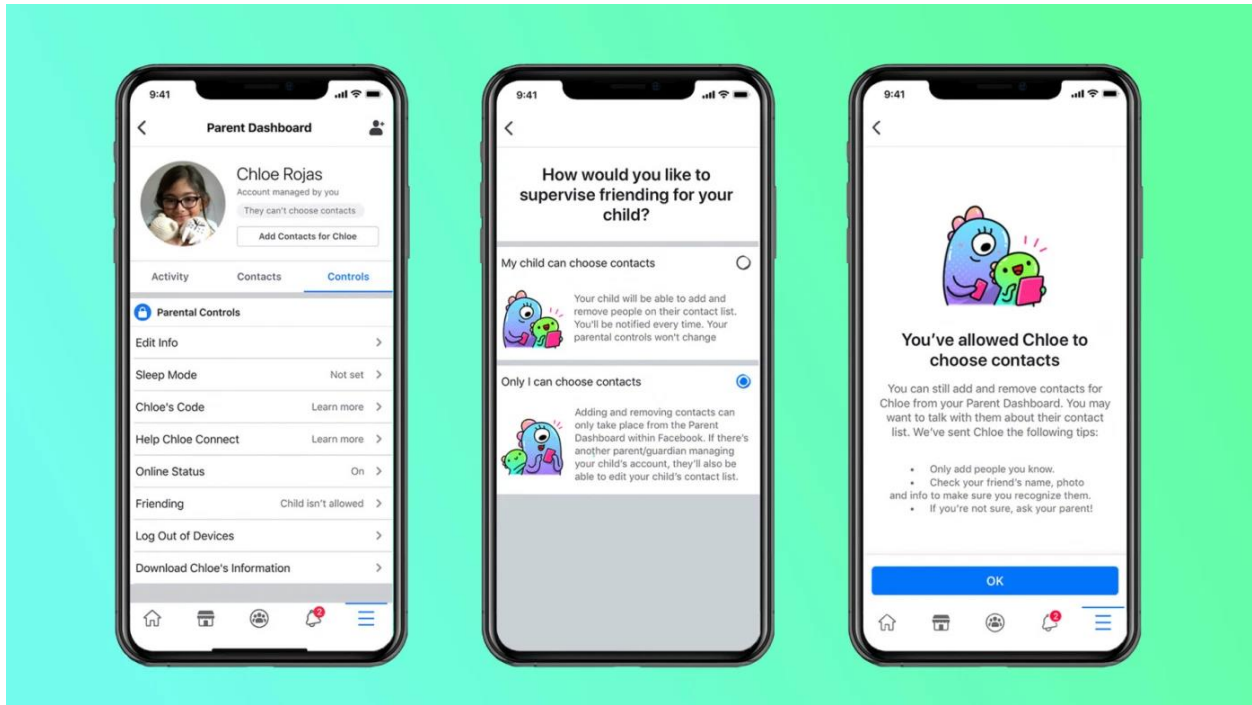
9:41

Parent Dashboard

Chloe Rojas
Account managed by you
They can't choose contacts
Add Contacts for Chloe

Activity Contacts Controls

Parental Controls
Edit Info
Sleep Mode Not set
Chloe's Code Learn more
Help Chloe Connect Learn more
Online Status On
Friending Child isn't allowed
Log Out of Devices
Download Chloe's Information

2

9:41

How would you like to supervise friending for your child?

My child can choose contacts

Your child will be able to add and remove people on their contact list. You'll be notified every time. Your parental controls won't change

Only I can choose contacts

Adding and removing contacts can only take place from the Parent Dashboard within Facebook. If there's another parent/guardian managing your child's account, they'll also be able to edit your child's contact list.

9:41

You've allowed Chloe to choose contacts

You can still add and remove contacts for Chloe from your Parent Dashboard. You may want to talk with them about their contact list. We've sent Chloe the following tips:

• Only add people you know.
• Check your friend's name, photo and info to make sure you recognize them.
• If you're not sure, ask your parent!

OK

2